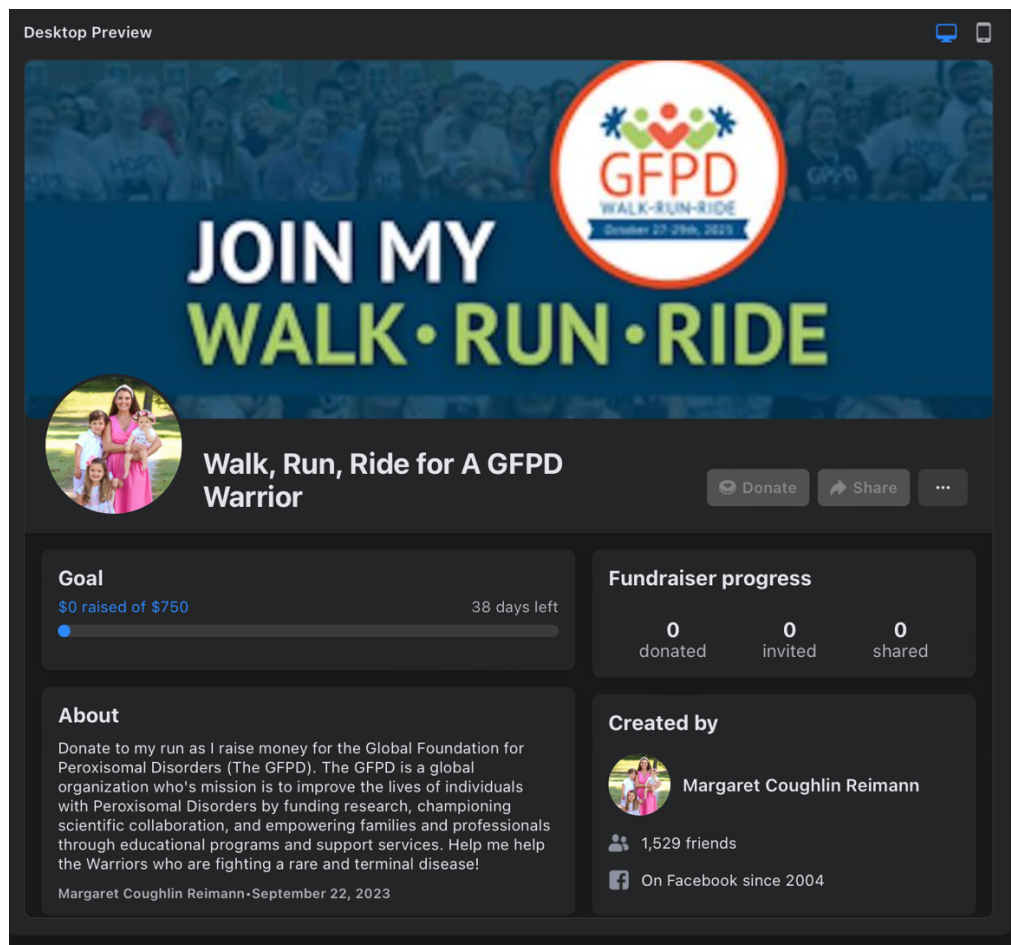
Desktop Preview

GFPD
WALK-RUN-RIDE
October 27-29th, 2023

JOIN MY
WALK · RUN · RIDE

Walk, Run, Ride for A GFPD Warrior

Donate
Share
...

Goal
$0 raised of $750
38 days left

Fundraiser progress
0 donated
0 invited
0 shared

About
Donate to my run as I raise money for the Global Foundation for Peroxisomal Disorders (The GFPD). The GFPD is a global organization who's mission is to improve the lives of individuals with Peroxisomal Disorders by funding research, championing scientific collaboration, and empowering families and professionals through educational programs and support services. Help me help the Warriors who are fighting a rare and terminal disease!

Margaret Coughlin Reimann·September 22, 2023

Created by
Margaret Coughlin Reimann
1,529 friends
On Facebook since 2004